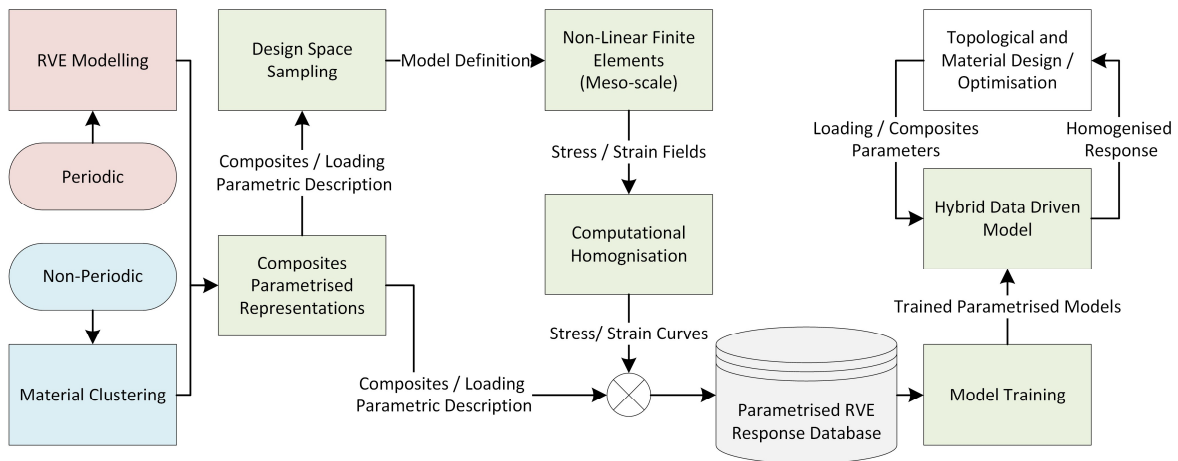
RVE Modelling

Periodic

Non-Periodic

Material Clustering

Design Space Sampling

Model Definition

Composites / Loading Parametric Description

Composites Parametrised Representations

Composites / Loading Parametric Description

Non-Linear Finite Elements (Meso-scale)

Stress / Strain Fields

Computational Homognisation

Stress/ Strain Curves

Parametrised RVE Response Database

Model Training

Trained Parametrised Models

Hybrid Data Driven Model

Loading / Composites Parameters

Homogenised Response

Topological and Material Design / Optimisation